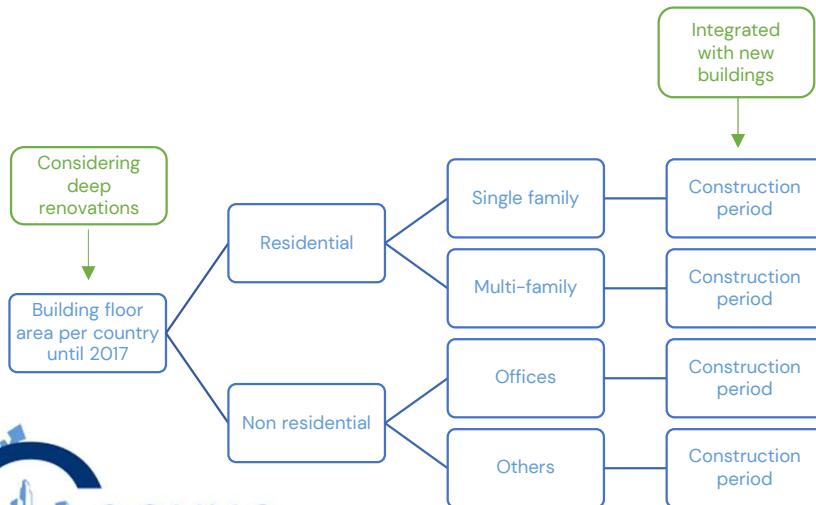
Integrated with new buildings

Considering deep renovations

Building floor area per country until 2017

Residential

Non residential

Single family

Multi-family

Offices

Others

Construction period

Construction period

Construction period

Construction period